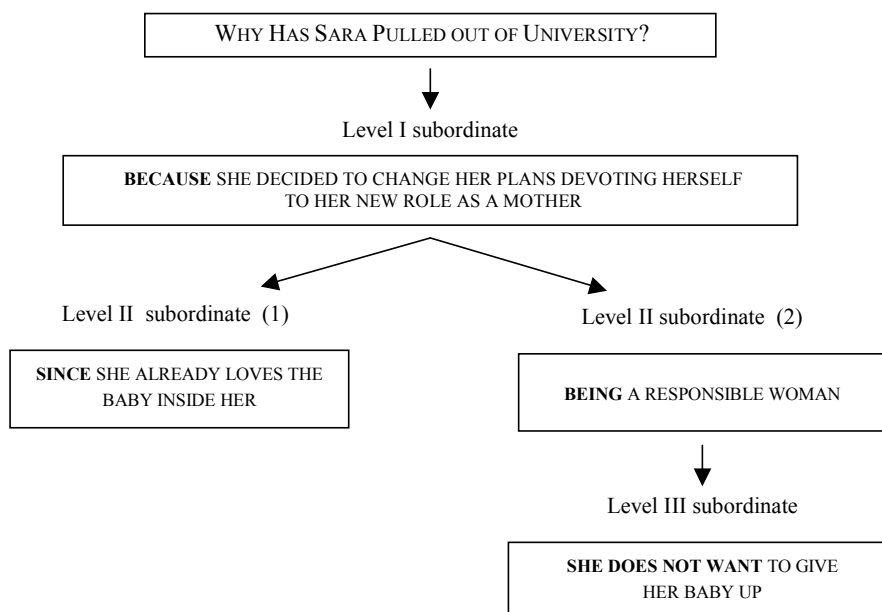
WHY HAS SARA PULLED OUT OF UNIVERSITY?

Level I subordinate

**BECAUSE** SHE DECIDED TO CHANGE HER PLANS DEVOTING HERSELF TO HER NEW ROLE AS A MOTHER

Level II subordinate (1)

**SINCE** SHE ALREADY LOVES THE BABY INSIDE HER

Level II subordinate (2)

**BEING** A RESPONSIBLE WOMAN

Level III subordinate

**SHE DOES NOT WANT** TO GIVE HER BABY UP